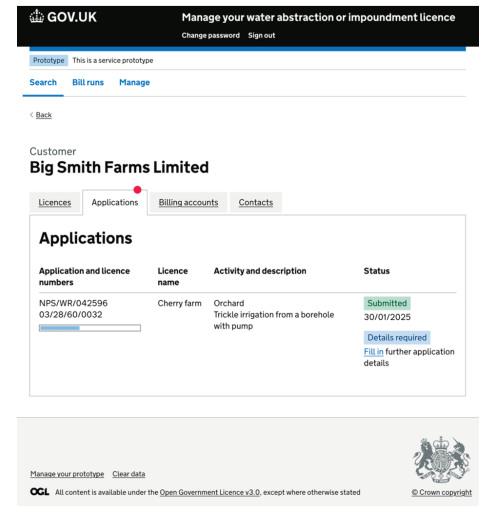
GOV.UK

Manage your water abstraction or impoundment licence

Change password Sign out

Prototype This is a service prototype

Search Bill runs Manage

< Back

Customer
Big Smith Farms Limited

Licences | Applications | Billing accounts | Contacts

Applications

| Application and licence numbers | Licence name | Activity and description | Status |
|---|---|---|---|
| NPS/WR/042596 03/28/60/0032 | Cherry farm | Orchard Trickle irrigation from a borehole with pump | Submitted 30/01/2025 Details required Fill in further application details |

Manage your prototype Clear data

OGL All content is available under the Open Government Licence v3.0, except where otherwise stated

© Crown copyright